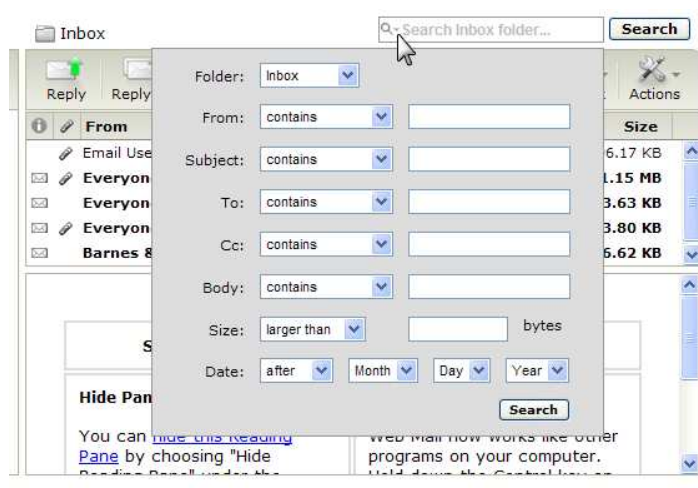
Inbox

Search Inbox folder...

Search

Reply

Reply

Actions

From

Size

Email Use

6.17 KB

Everyon

1.15 MB

Everyon

3.63 KB

Everyon

3.80 KB

Barnes &

6.62 KB

Folder: Inbox

From: contains

Subject: contains

To: contains

Cc: contains

Body: contains

Size: larger than bytes

Date: after Month Day Year

Search

S

Hide Pan

You can hide this Reading Pane by choosing "Hide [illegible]

Web Mail now works like other programs on your computer. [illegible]